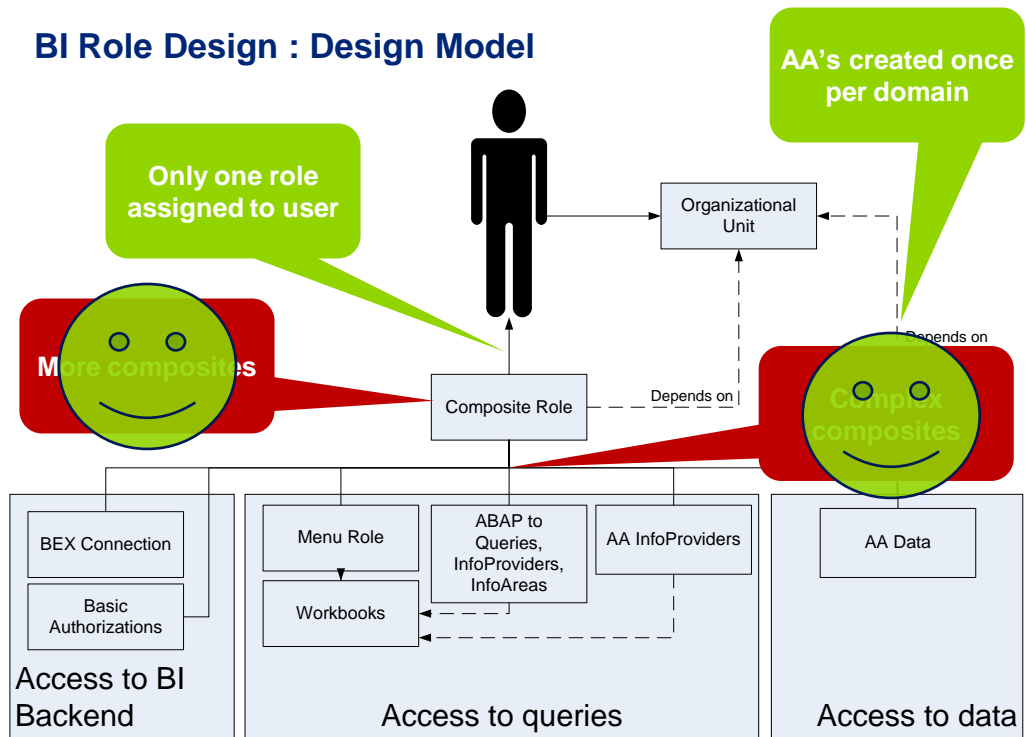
BI Role Design : Design Model

AA's created once per domain

Only one role assigned to user

Organizational Unit

Depends on

More composites

Composite Role

Depends on

Complex composites

BEX Connection

Basic Authorizations

Menu Role

Workbooks

ABAP to Queries, InfoProviders, InfoAreas

AA InfoProviders

AA Data

Access to BI Backend

Access to queries

Access to data